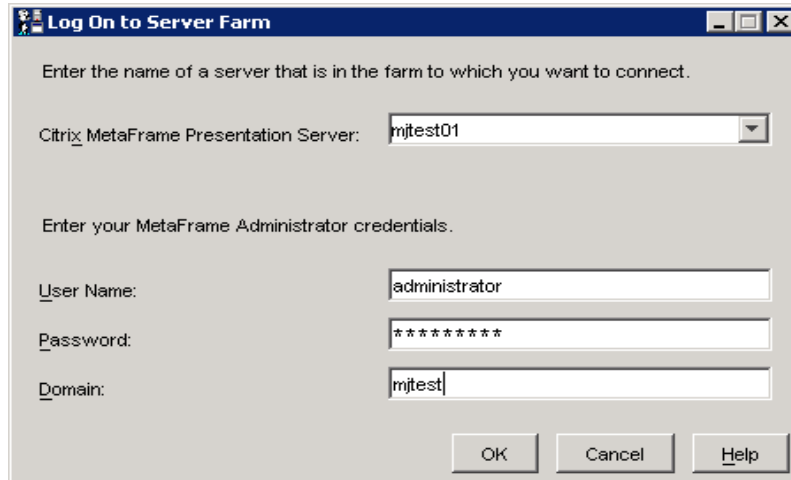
Log On to Server Farm

Enter the name of a server that is in the farm to which you want to connect.

Citrix MetaFrame Presentation Server: mjtest01

Enter your MetaFrame Administrator credentials.

User Name: administrator

Password: *********

Domain: mjtest

OK Cancel Help